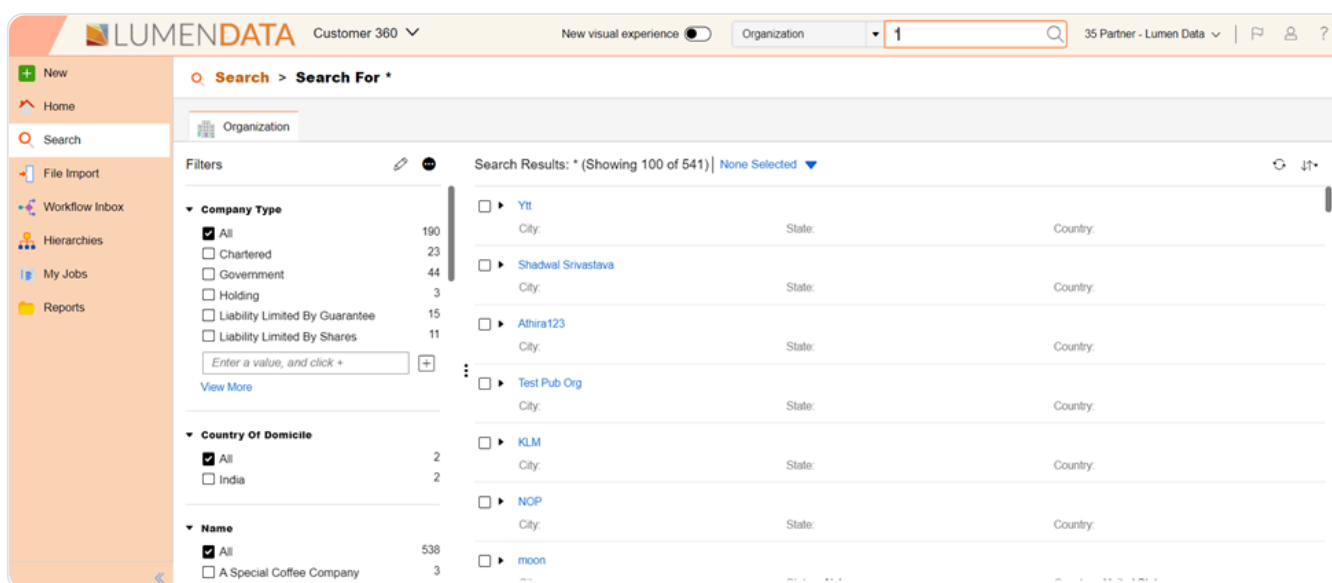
LUMENDATA Customer 360

New visual experience

Organization

1

35 Partner - Lumen Data

New
Home
Search
File Import
Workflow Inbox
Hierarchies
My Jobs
Reports

Search > Search For *

Organization

Filters

Company Type
All 190
Chartered 23
Government 44
Holding 3
Liability Limited By Guarantee 15
Liability Limited By Shares 11
Enter a value, and click +
View More

Country Of Domicile
All 2
India 2

Name
All 538
A Special Coffee Company 3

Search Results: * (Showing 100 of 541) None Selected

Ytt
City: State: Country:

Shadwal Srivastava
City: State: Country:

Athira123
City: State: Country:

Test Pub Org
City: State: Country:

KLM
City: State: Country:

NOP
City: State: Country:

moon
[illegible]